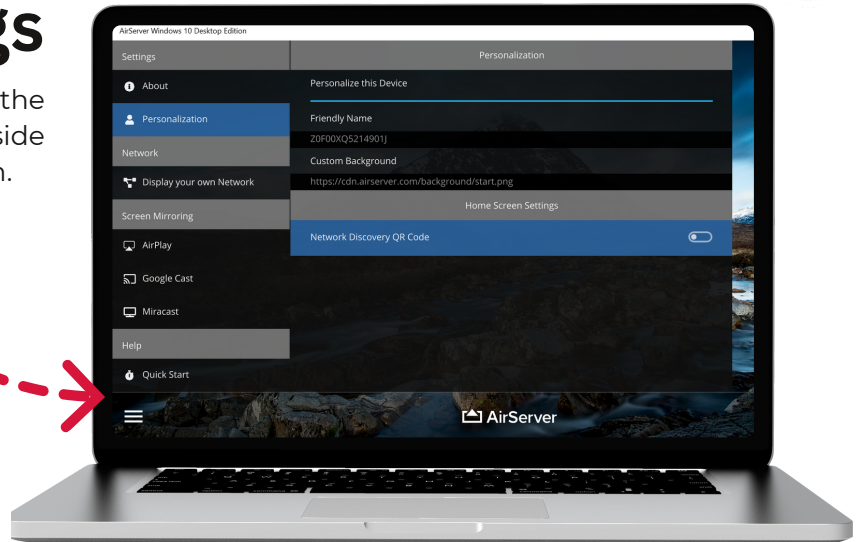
gs

the
side
n.

AirServer Windows 10 Desktop Edition

Settings

About

Personalization

Network

Display your own Network

Screen Mirroring

AirPlay

Google Cast

Miracast

Help

Quick Start

Personalization

Personalize this Device

Friendly Name

Z0F00XQ5214901J

Custom Background

https://cdn.airserver.com/background/start.png

Home Screen Settings

Network Discovery QR Code

AirServer